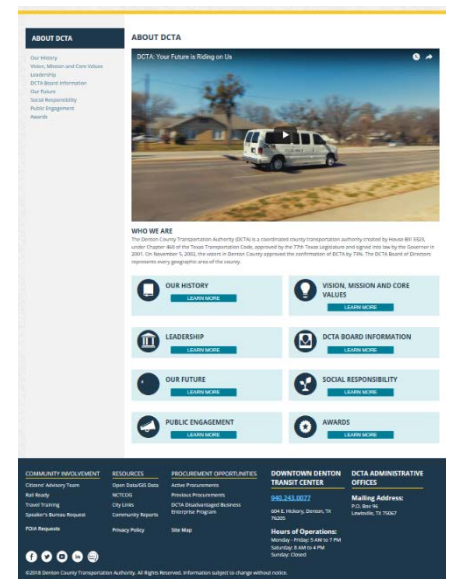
ABOUT DCTA

Our History
Vision, Mission and Core Values
Leadership
DCTA Board Information
Our Future
Social Responsibility
Public Engagement
Awards

ABOUT DCTA

DCTA: Your Future is Riding on Us

WHO WE ARE

The Denton County Transportation Authority (DCTA) is a coordinated county transportation authority created by House Bill 3323, under Chapter 460 of the Texas Transportation Code, approved by the 77th Texas Legislature and signed into law by the Governor in 2001. On November 5, 2002, the voters in Denton County approved the confirmation of DCTA by 73%. The DCTA Board of Directors represents every geographic area of the county.

OUR HISTORY
LEARN MORE

VISION, MISSION AND CORE VALUES
LEARN MORE

LEADERSHIP
LEARN MORE

DCTA BOARD INFORMATION
LEARN MORE

OUR FUTURE
LEARN MORE

SOCIAL RESPONSIBILITY
LEARN MORE

PUBLIC ENGAGEMENT
LEARN MORE

AWARDS
LEARN MORE

COMMUNITY INVOLVEMENT
Citizens' Advisory Team
Rail Ready
Travel Training
Speaker's Bureau Request
FOIA Requests

RESOURCES
Open Data/GIS Data
NCTCOG
City Links
Community Reports
Privacy Policy

PROCUREMENT OPPORTUNITIES
Active Procurements
Previous Procurements
DCTA Disadvantaged Business Enterprise Program
Site Map

DOWNTOWN DENTON TRANSIT CENTER
940.243.0077
604 E. Hickory, Denton, TX 76205

Hours of Operations:
Monday - Friday 5 AM to 7 PM
Saturday 8 AM to 4 PM
Sunday Closed

DCTA ADMINISTRATIVE OFFICES
Mailing Address:
P.O. Box 96
Lewisville, TX 75067

©2018 Denton County Transportation Authority. All Rights Reserved. Information subject to change without notice.